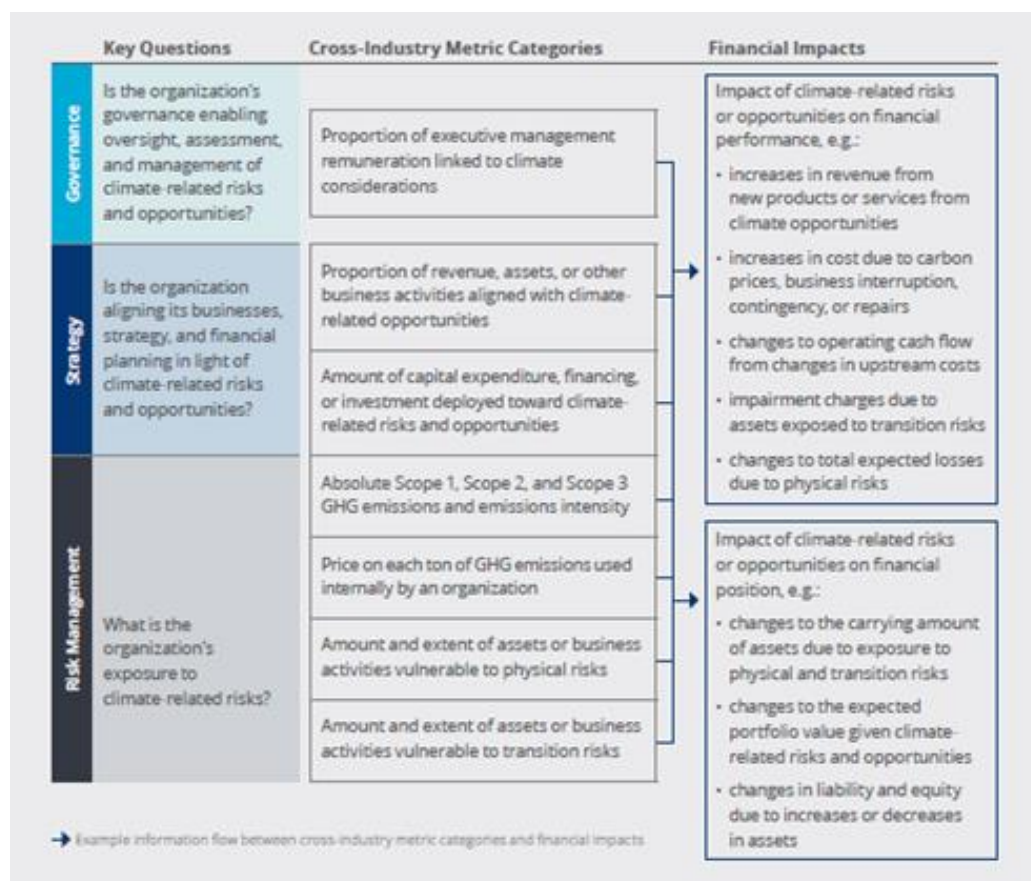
| | Key Questions | Cross-Industry Metric Categories |
|---|---|---|
| Governance | Is the organization's governance enabling oversight, assessment, and management of climate-related risks and opportunities? | Proportion of executive management remuneration linked to climate considerations |
| Strategy | Is the organization aligning its businesses, strategy, and financial planning in light of climate-related risks and opportunities? | Proportion of revenue, assets, or other business activities aligned with climate-related opportunities |
| | | Amount of capital expenditure, financing, or investment deployed toward climate-related risks and opportunities |
| Risk Management | What is the organization's exposure to climate-related risks? | Absolute Scope 1, Scope 2, and Scope 3 GHG emissions and emissions intensity |
| | | Price on each ton of GHG emissions used internally by an organization |
| | | Amount and extent of assets or business activities vulnerable to physical risks |
| | | Amount and extent of assets or business activities vulnerable to transition risks |

Financial Impacts

Impact of climate-related risks or opportunities on financial performance, e.g.:
· increases in revenue from new products or services from climate opportunities
· increases in cost due to carbon prices, business interruption, contingency, or repairs
· changes to operating cash flow from changes in upstream costs
· impairment charges due to assets exposed to transition risks
· changes to total expected losses due to physical risks

Impact of climate-related risks or opportunities on financial position, e.g.:
· changes to the carrying amount of assets due to exposure to physical and transition risks
· changes to the expected portfolio value given climate-related risks and opportunities
· changes in liability and equity due to increases or decreases in assets

Example information flow between cross-industry metric categories and financial impacts